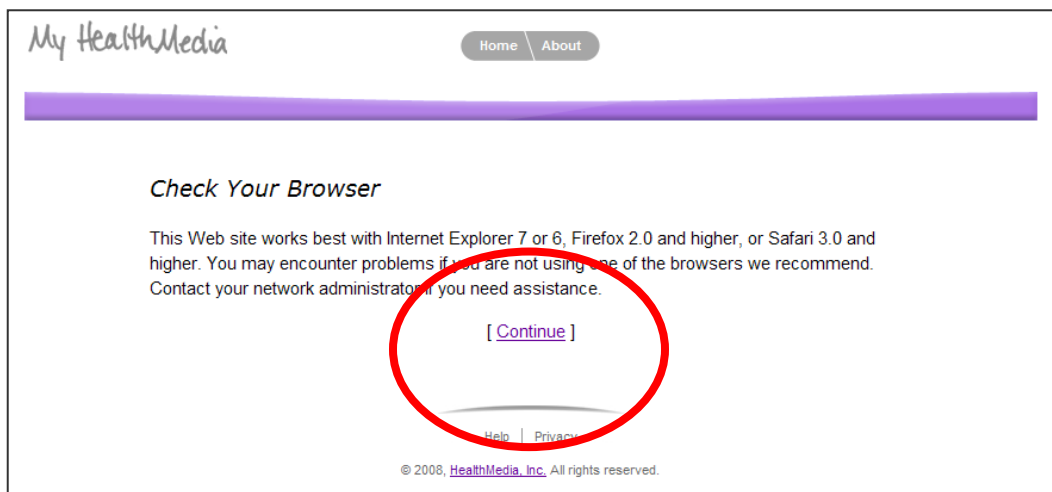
My HealthMedia

Home About

Check Your Browser

This Web site works best with Internet Explorer 7 or 6, Firefox 2.0 and higher, or Safari 3.0 and higher. You may encounter problems if you are not using one of the browsers we recommend. Contact your network administrator if you need assistance.

[ Continue ]

Help | Privacy

© 2008, HealthMedia, Inc. All rights reserved.